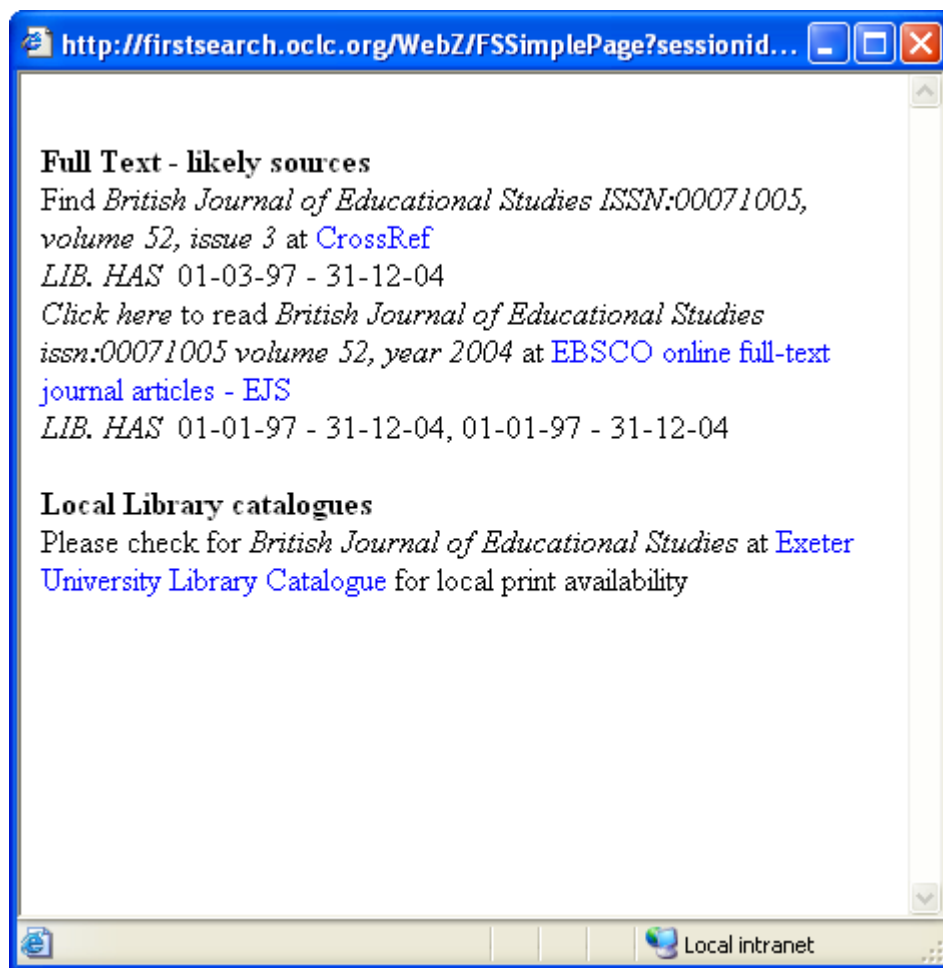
http://firstsearch.oclc.org/WebZ/FSSimplePage?sessionid...

**Full Text - likely sources**
Find *British Journal of Educational Studies ISSN:00071005, volume 52, issue 3* at CrossRef
*LIB. HAS* 01-03-97 - 31-12-04
*Click here* to read *British Journal of Educational Studies issn:00071005 volume 52, year 2004* at EBSCO online full-text journal articles - EJS
*LIB. HAS* 01-01-97 - 31-12-04, 01-01-97 - 31-12-04

**Local Library catalogues**
Please check for *British Journal of Educational Studies* at Exeter University Library Catalogue for local print availability

Local intranet